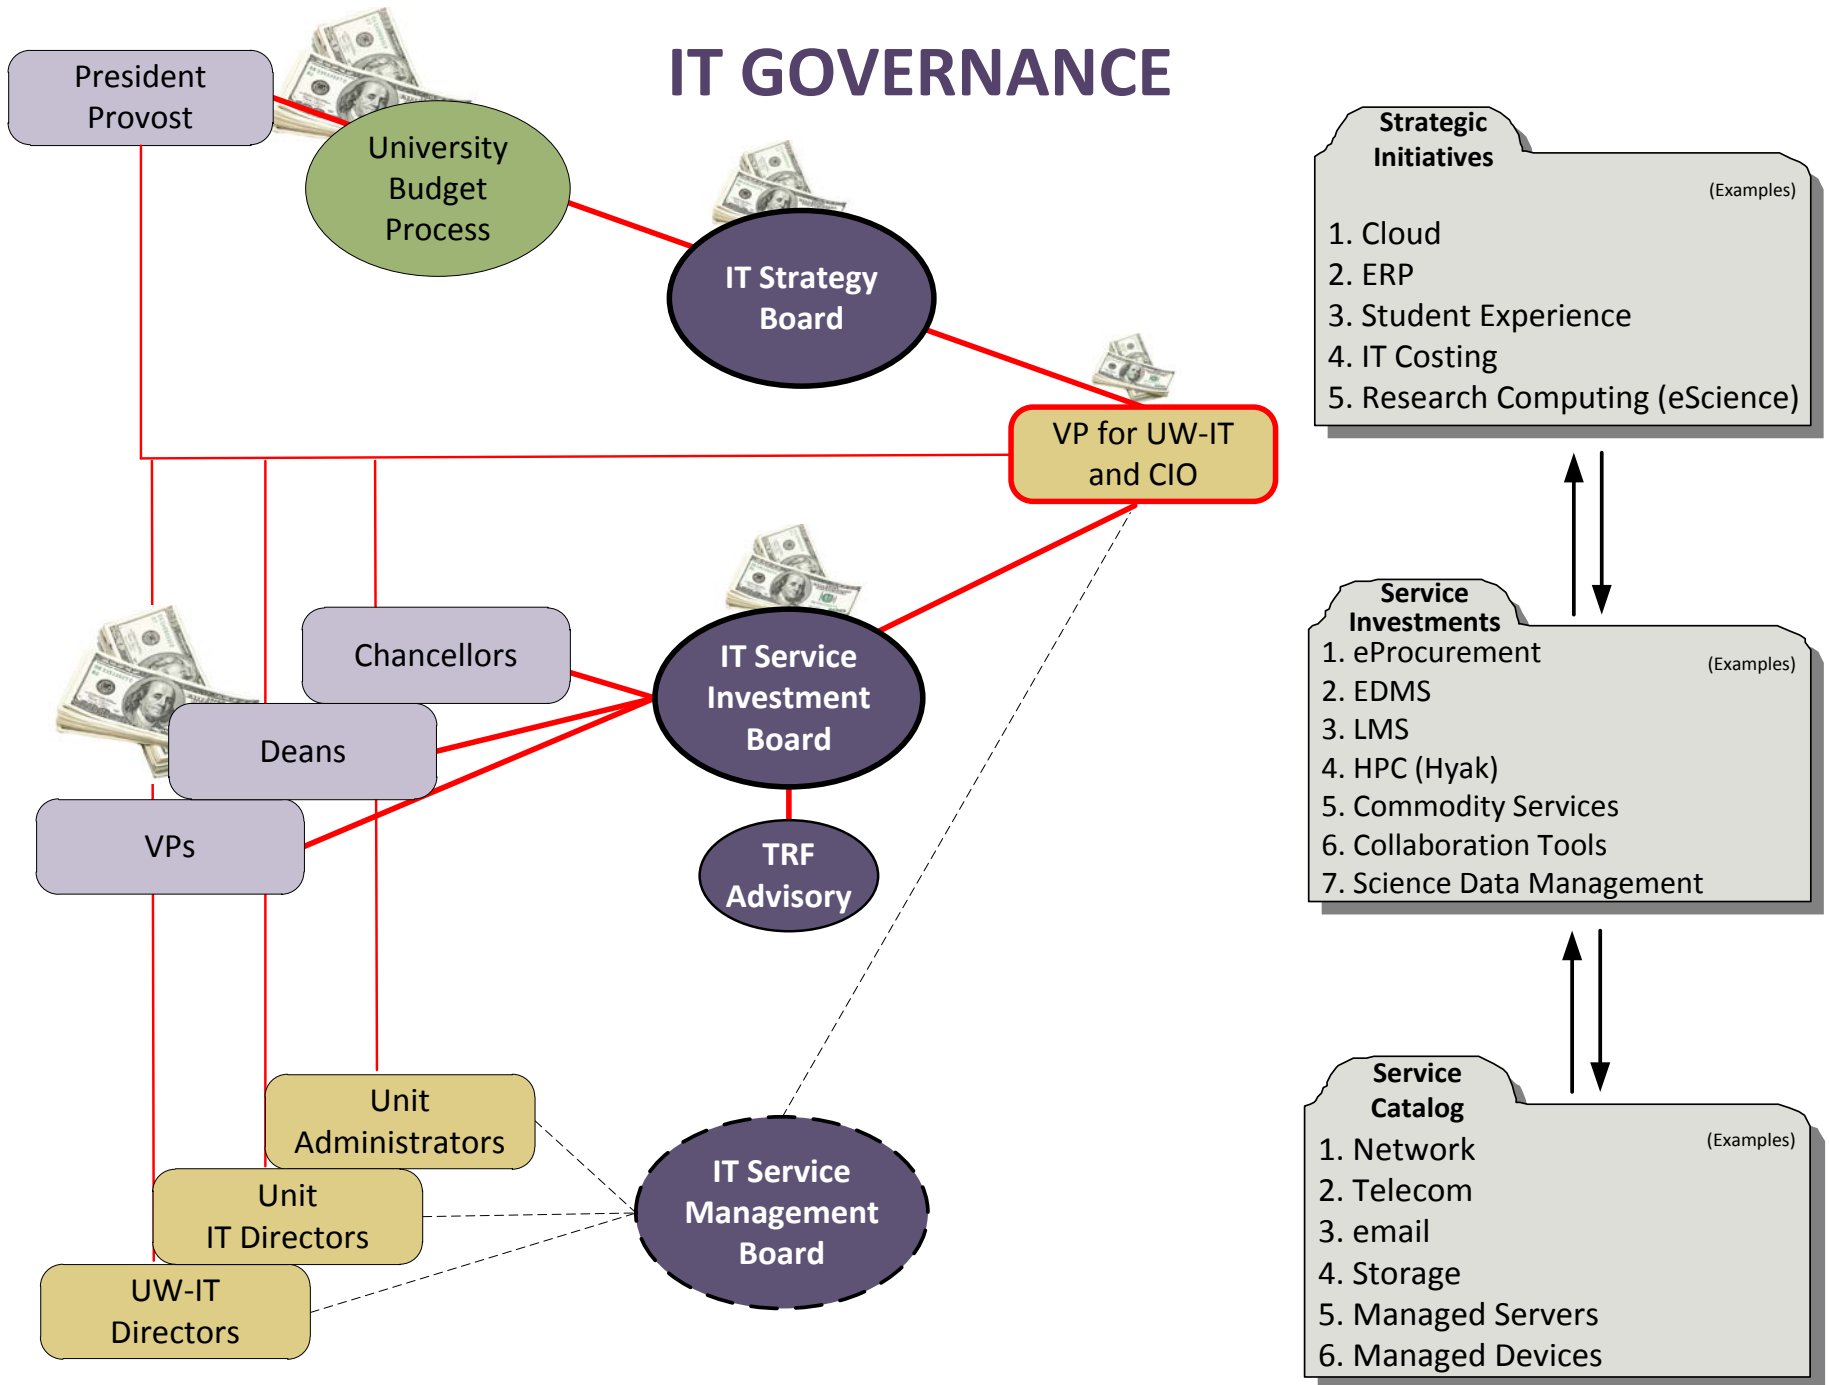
IT GOVERNANCE

President
Provost

University
Budget
Process

IT Strategy
Board

VP for UW-IT
and CIO

Chancellors

Deans

VPs

IT Service
Investment
Board

TRF
Advisory

Unit
Administrators

Unit
IT Directors

UW-IT
Directors

IT Service
Management
Board

Strategic
Initiatives
(Examples)
1. Cloud
2. ERP
3. Student Experience
4. IT Costing
5. Research Computing (eScience)

Service
Investments
(Examples)
1. eProcurement
2. EDMS
3. LMS
4. HPC (Hyak)
5. Commodity Services
6. Collaboration Tools
7. Science Data Management

Service
Catalog
(Examples)
1. Network
2. Telecom
3. email
4. Storage
5. Managed Servers
6. Managed Devices